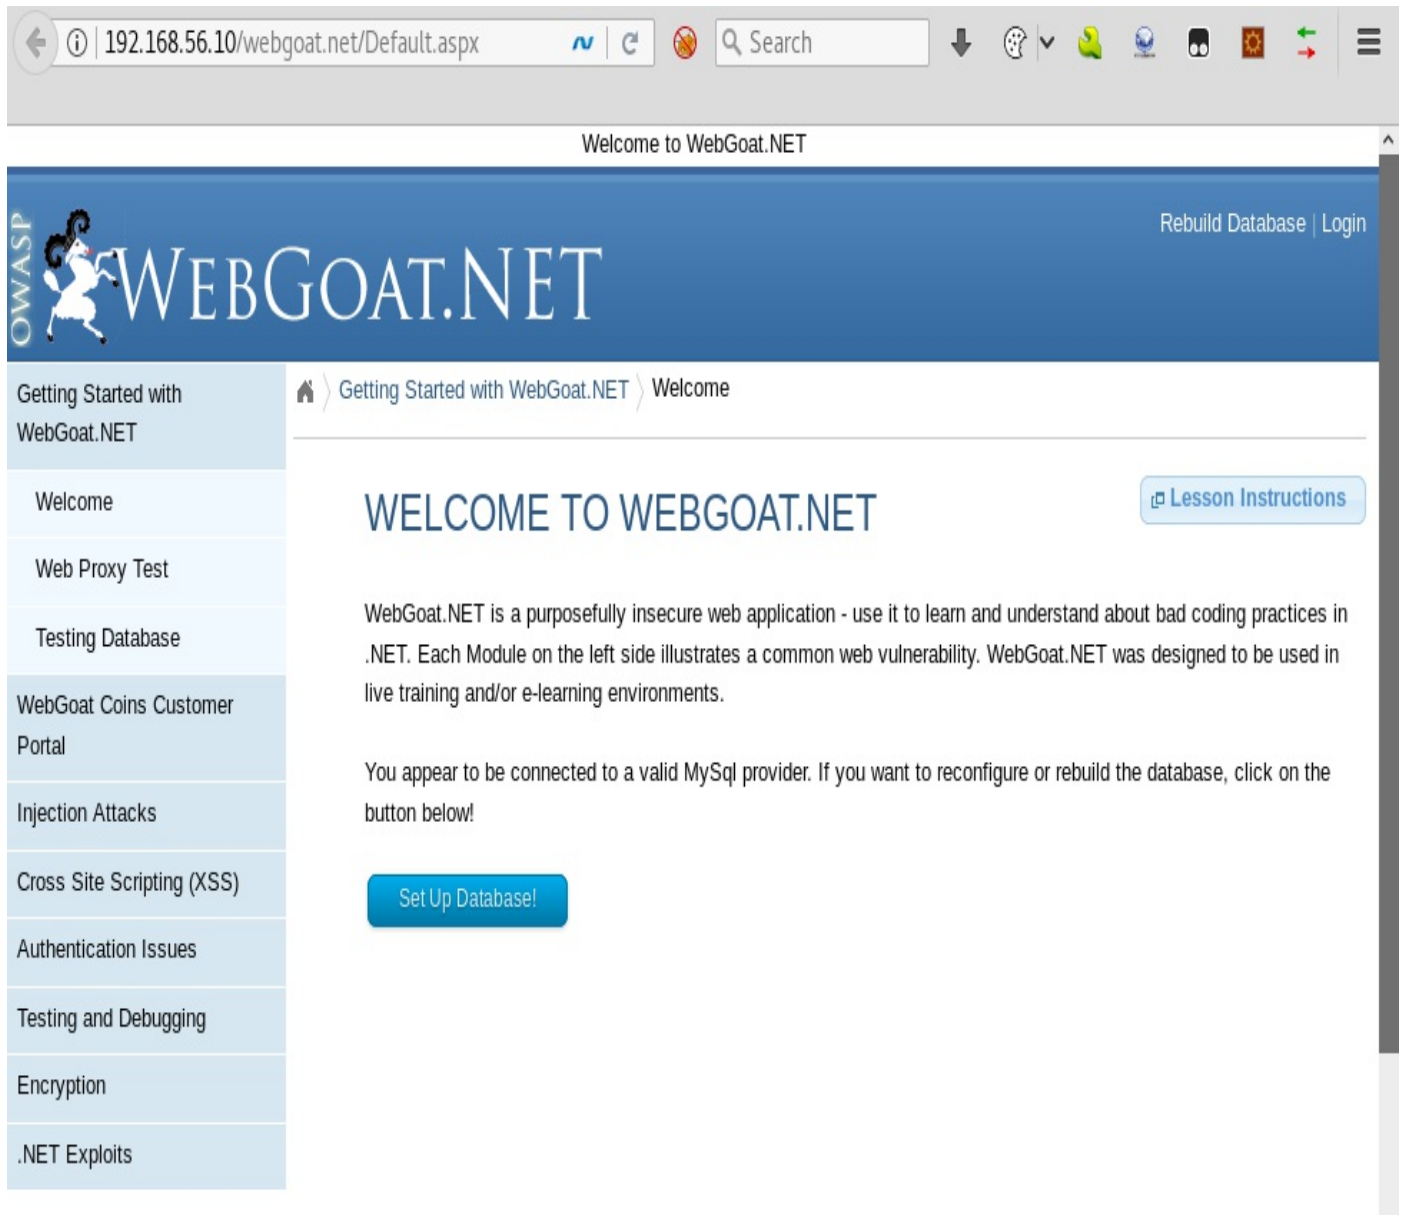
192.168.56.10/webgoat.net/Default.aspx

Search

Welcome to WebGoat.NET

OWASP WEBGOAT.NET

Rebuild Database | Login

Getting Started with WebGoat.NET

Welcome

Web Proxy Test

Testing Database

WebGoat Coins Customer Portal

Injection Attacks

Cross Site Scripting (XSS)

Authentication Issues

Testing and Debugging

Encryption

.NET Exploits

Getting Started with WebGoat.NET Welcome

WELCOME TO WEBGOAT.NET

Lesson Instructions

WebGoat.NET is a purposefully insecure web application - use it to learn and understand about bad coding practices in .NET. Each Module on the left side illustrates a common web vulnerability. WebGoat.NET was designed to be used in live training and/or e-learning environments.

You appear to be connected to a valid MySql provider. If you want to reconfigure or rebuild the database, click on the button below!

Set Up Database!